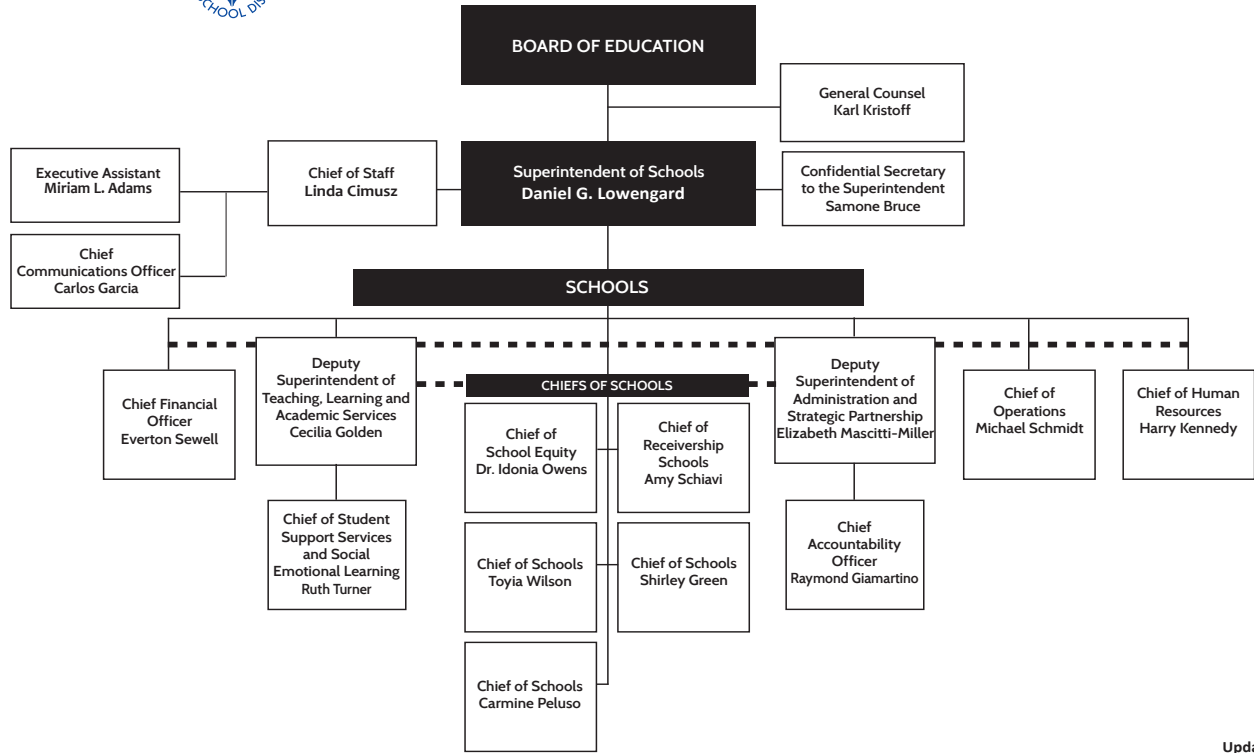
CHOOL DIS

BOARD OF EDUCATION

General Counsel
Karl Kristoff

Executive Assistant
Miriam L. Adams

Chief of Staff
Linda Cimusz

Superintendent of Schools
Daniel G. Lowengard

Confidential Secretary to the Superintendent
Samone Bruce

Chief Communications Officer
Carlos Garcia

SCHOOLS

Chief Financial Officer
Everton Sewell

Deputy Superintendent of Teaching, Learning and Academic Services
Cecilia Golden

CHIEFS OF SCHOOLS

Chief of School Equity
Dr. Idonia Owens

Chief of Receivership Schools
Amy Schiavi

Deputy Superintendent of Administration and Strategic Partnership
Elizabeth Mascitti-Miller

Chief of Operations
Michael Schmidt

Chief of Human Resources
Harry Kennedy

Chief of Student Support Services and Social Emotional Learning
Ruth Turner

Chief of Schools
Toyia Wilson

Chief of Schools
Shirley Green

Chief Accountability Officer
Raymond Giamartino

Chief of Schools
Carmine Peluso

Upda